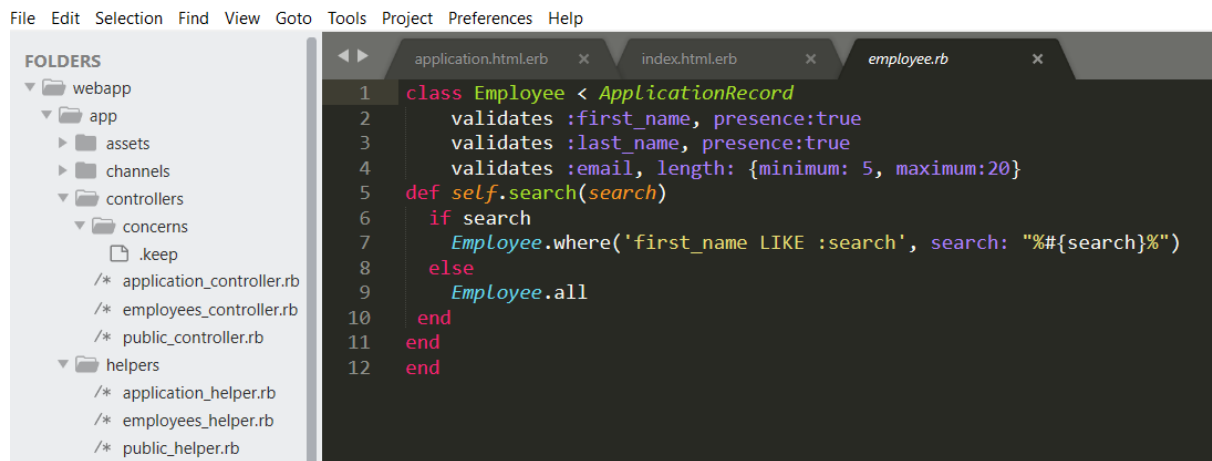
File Edit Selection Find View Goto Tools Project Preferences Help

FOLDERS
webapp
app
assets
channels
controllers
concerns
.keep
/* application_controller.rb
/* employees_controller.rb
/* public_controller.rb
helpers
/* application_helper.rb
/* employees_helper.rb
/* public_helper.rb

application.html.erb ×
index.html.erb ×
employee.rb ×

1 class Employee < ApplicationRecord
2     validates :first_name, presence:true
3     validates :last_name, presence:true
4     validates :email, length: {minimum: 5, maximum:20}
5 def self.search(search)
6   if search
7     Employee.where('first_name LIKE :search', search: "%#{search}%")
8   else
9     Employee.all
10  end
11 end
12 end